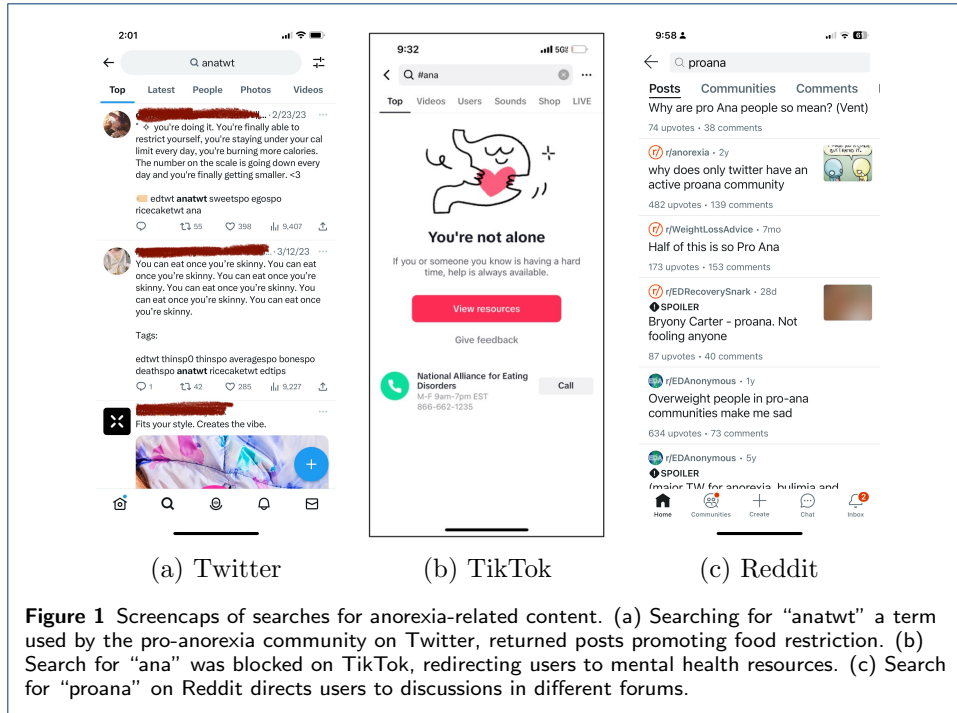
2:01

anatwt

Top Latest People Photos Videos

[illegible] · 2/23/23

˚ ✧ you're doing it. You're finally able to restrict yourself, you're staying under your cal limit every day, you're burning more calories. The number on the scale is going down every day and you're finally getting smaller. <3

edtwt anatwt sweetspo egospo ricecaketwt ana

55 398 9,407

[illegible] · 3/12/23

You can eat once you're skinny. You can eat once you're skinny. You can eat once you're skinny. You can eat once you're skinny. You can eat once you're skinny. You can eat once you're skinny.

Tags:

edtwt thinsp0 thinspo averagespo bonespo deathspo anatwt ricecaketwt edtips

1 42 285 9,227

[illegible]

Fits your style. Creates the vibe.

(a) Twitter

9:32

#ana

Top Videos Users Sounds Shop LIVE

You're not alone

If you or someone you know is having a hard time, help is always available.

View resources

Give feedback

National Alliance for Eating Disorders

M-F 9am-7pm EST

866-662-1235

Call

(b) TikTok

9:58

proana

Posts Communities Comments

Why are pro Ana people so mean? (Vent)

74 upvotes • 38 comments

r/anorexia • 2y

why does only twitter have an active proana community

482 upvotes • 139 comments

r/WeightLossAdvice • 7mo

Half of this is so Pro Ana

173 upvotes • 153 comments

r/EDRecoverySnark • 28d

SPOILER

Bryony Carter - proana. Not fooling anyone

87 upvotes • 40 comments

r/EDAnonymous • 1y

Overweight people in pro-ana communities make me sad

634 upvotes • 73 comments

r/EDAnonymous • 5y

SPOILER

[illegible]

Home Communities Create Chat Inbox

(c) Reddit

Figure 1 Screencaps of searches for anorexia-related content. (a) Searching for "anatwt" a term used by the pro-anorexia community on Twitter, returned posts promoting food restriction. (b) Search for "ana" was blocked on TikTok, redirecting users to mental health resources. (c) Search for "proana" on Reddit directs users to discussions in different forums.